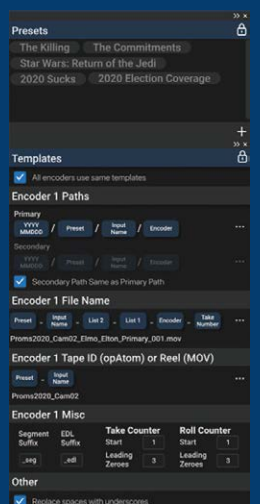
>> x
Presets
The Killing
The Commitments
Star Wars: Return of the Jedi
2020 Sucks
2020 Election Coverage
+
>> x
Templates
All encoders use same templates
Encoder 1 Paths
Primary
YYYY MMDD / Preset / Input Name / Encoder
...
Secondary
YYYY MMDD / Preset / Input Name / Encoder
...
Secondary Path Same as Primary Path
Encoder 1 File Name
Preset _ Input Name _ List 2 _ List 1 _ Encoder _ Take Number
...
Proms2020_Cam02_Elmo_Elton_Primary_001.mov
Encoder 1 Tape ID (opAtom) or Reel (MOV)
Preset _ Input Name
...
Proms2020_Cam02
Encoder 1 Misc
Segment Suffix
EDL Suffix
Take Counter
Start 1
Leading Zeroes 3
Roll Counter
Start 1
Leading Zeroes 3
_seg
_edl
Other
Replace spaces with underscores